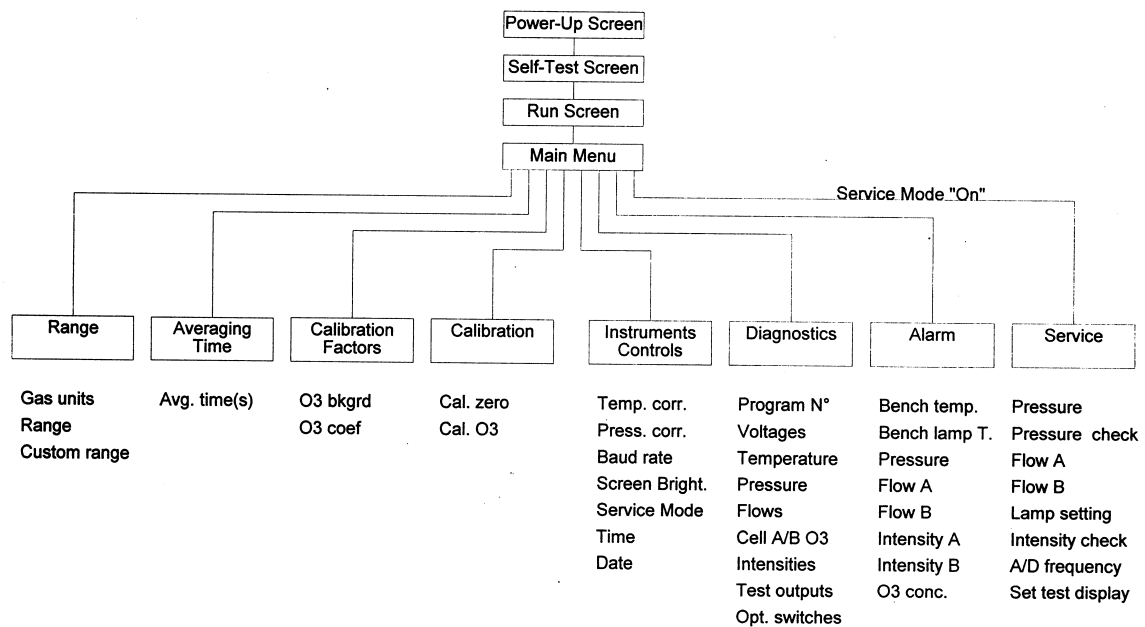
Power-Up Screen

Self-Test Screen

Run Screen

Main Menu

Service Mode "On"

Range

Gas units
Range
Custom range

Averaging Time

Avg. time(s)

Calibration Factors

O3 bkgrd
O3 coef

Calibration

Cal. zero
Cal. O3

Instruments Controls

Temp. corr.
Press. corr.
Baud rate
Screen Bright.
Service Mode
Time
Date

Diagnostics

Program N°
Voltages
Temperature
Pressure
Flows
Cell A/B O3
Intensities
Test outputs
Opt. switches

Alarm

Bench temp.
Bench lamp T.
Pressure
Flow A
Flow B
Intensity A
Intensity B
O3 conc.

Service

Pressure
Pressure check
Flow A
Flow B
Lamp setting
Intensity check
A/D frequency
Set test display